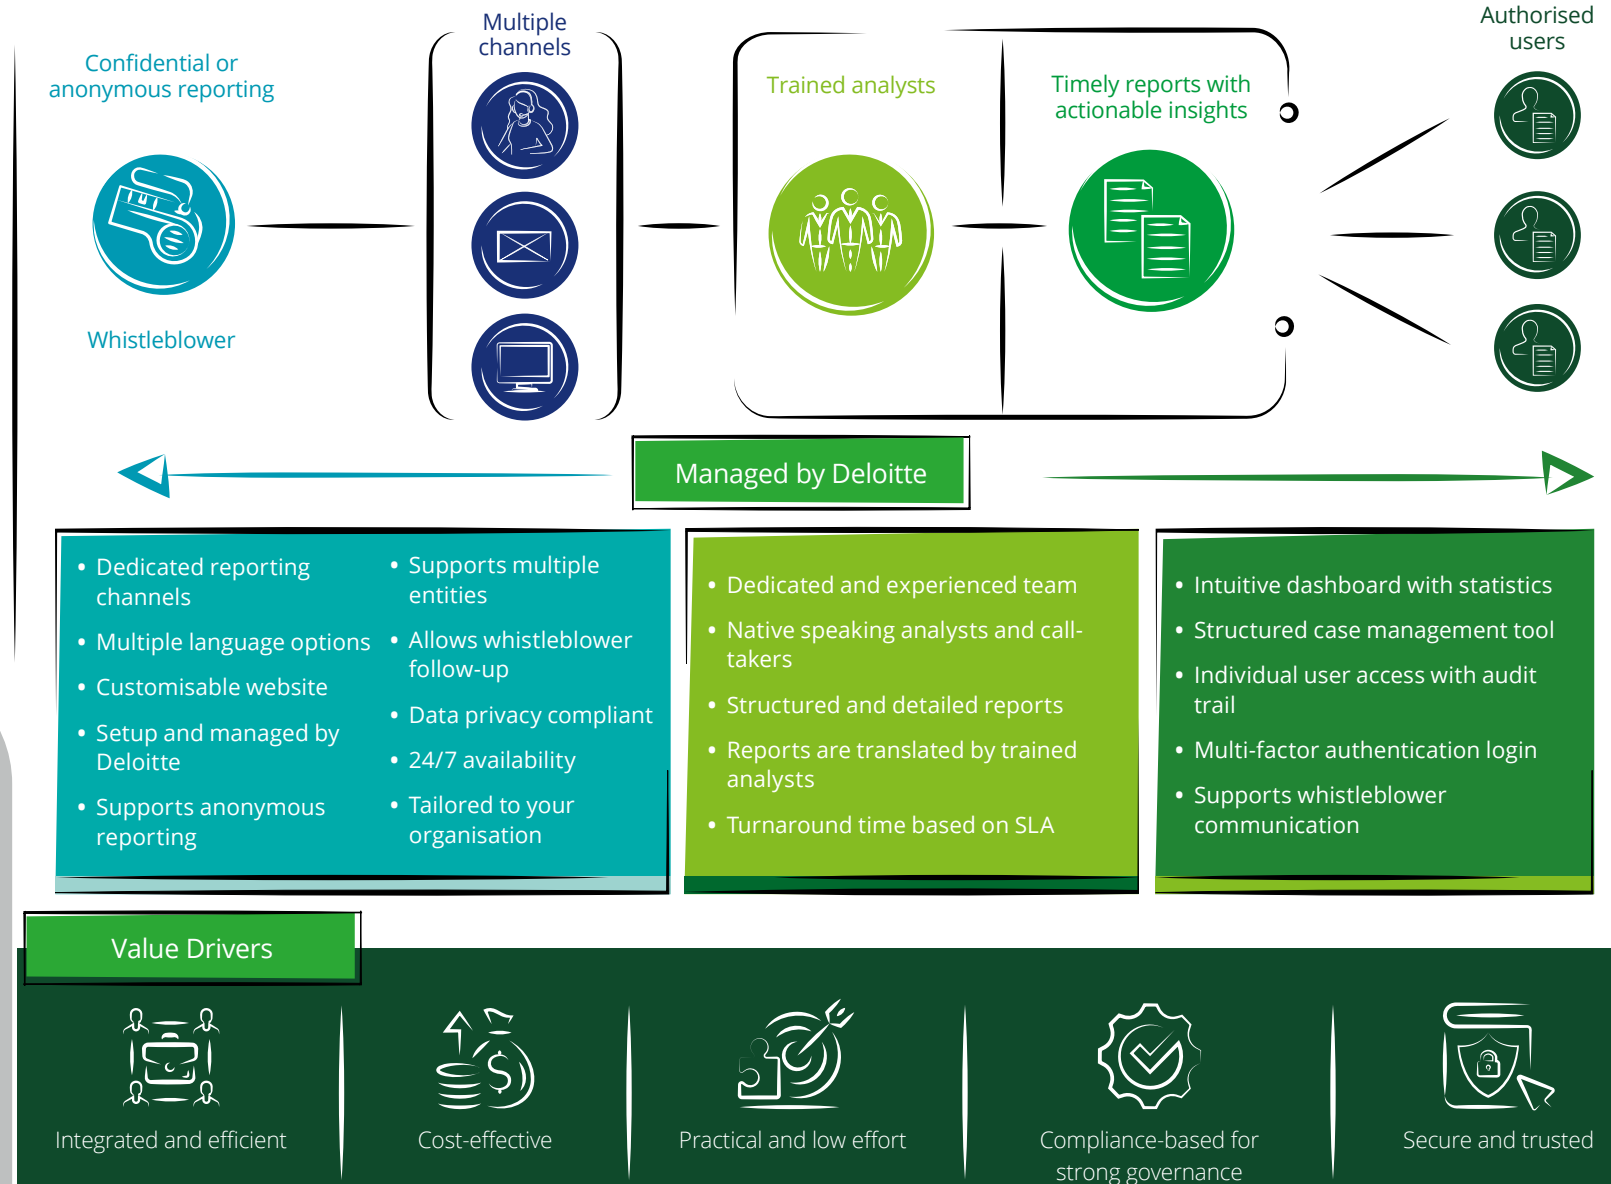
Confidential or anonymous reporting

Whistleblower

Multiple channels

Trained analysts

Timely reports with actionable insights

Authorised users

Managed by Deloitte

• Dedicated reporting channels
• Multiple language options
• Customisable website
• Setup and managed by Deloitte
• Supports anonymous reporting

• Supports multiple entities
• Allows whistleblower follow-up
• Data privacy compliant
• 24/7 availability
• Tailored to your organisation

• Dedicated and experienced team
• Native speaking analysts and call-takers
• Structured and detailed reports
• Reports are translated by trained analysts
• Turnaround time based on SLA

• Intuitive dashboard with statistics
• Structured case management tool
• Individual user access with audit trail
• Multi-factor authentication login
• Supports whistleblower communication

Value Drivers

Integrated and efficient

Cost-effective

Practical and low effort

Compliance-based for strong governance

Secure and trusted